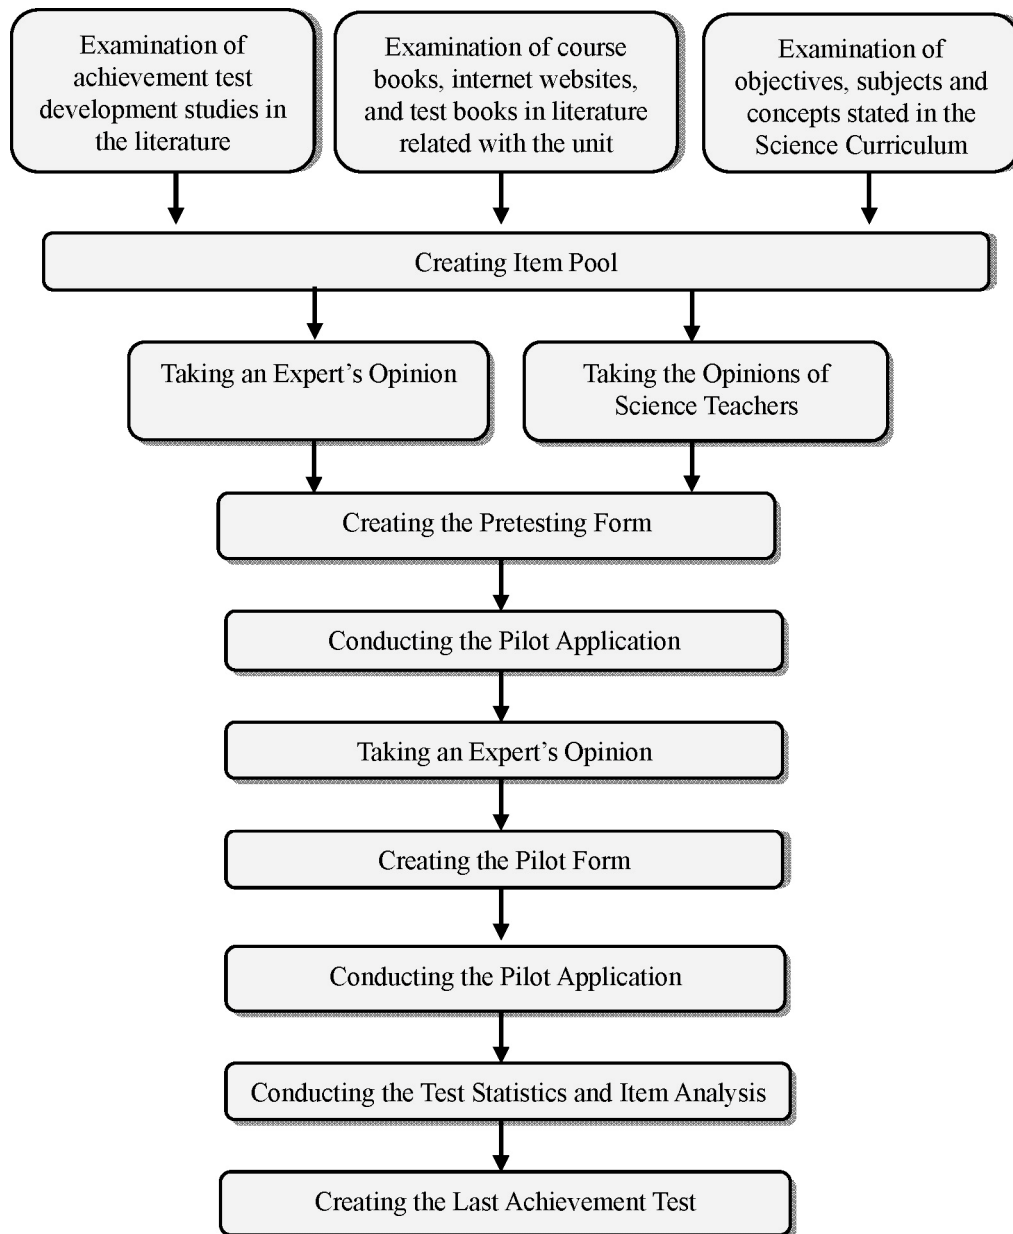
Examination of achievement test development studies in the literature

Examination of course books, internet websites, and test books in literature related with the unit

Examination of objectives, subjects and concepts stated in the Science Curriculum

Creating Item Pool

Taking an Expert's Opinion

Taking the Opinions of Science Teachers

Creating the Pretesting Form

Conducting the Pilot Application

Taking an Expert's Opinion

Creating the Pilot Form

Conducting the Pilot Application

Conducting the Test Statistics and Item Analysis

Creating the Last Achievement Test